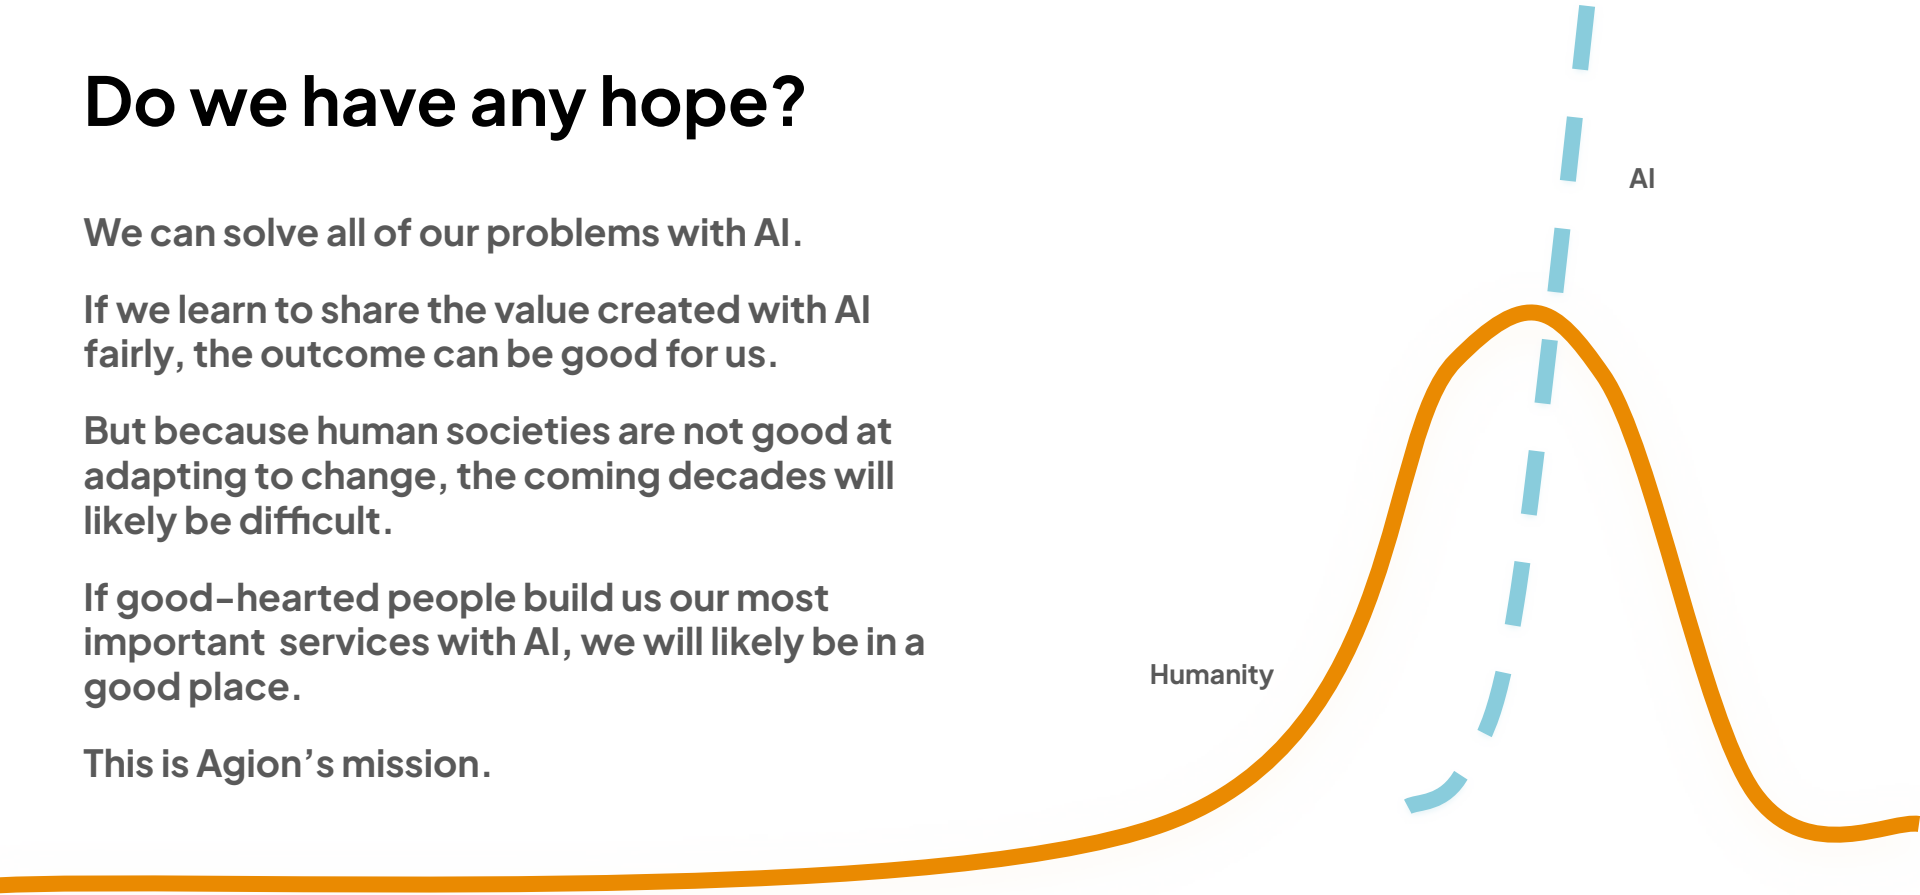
Do we have any hope?

We can solve all of our problems with AI.

If we learn to share the value created with AI fairly, the outcome can be good for us.

But because human societies are not good at adapting to change, the coming decades will likely be difficult.

If good-hearted people build us our most important services with AI, we will likely be in a good place.

This is Agion's mission.

AI

Humanity